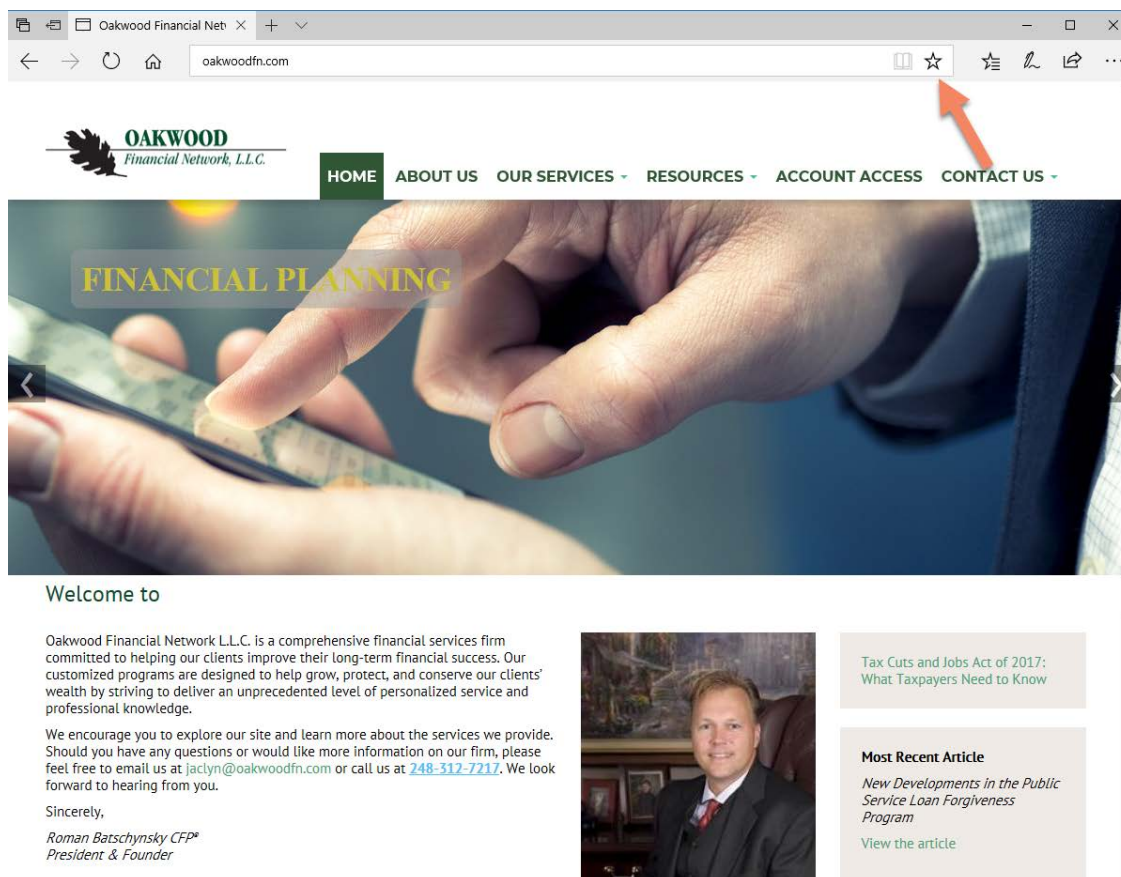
Oakwood Financial Netv ×

oakwoodfn.com

OAKWOOD
Financial Network, L.L.C.

HOME ABOUT US OUR SERVICES RESOURCES ACCOUNT ACCESS CONTACT US

FINANCIAL PLANNING

Welcome to

Oakwood Financial Network L.L.C. is a comprehensive financial services firm committed to helping our clients improve their long-term financial success. Our customized programs are designed to help grow, protect, and conserve our clients' wealth by striving to deliver an unprecedented level of personalized service and professional knowledge.

We encourage you to explore our site and learn more about the services we provide. Should you have any questions or would like more information on our firm, please feel free to email us at jaclyn@oakwoodfn.com or call us at 248-312-7217. We look forward to hearing from you.

Sincerely,

Roman Batschynsky CFP®
President & Founder

Tax Cuts and Jobs Act of 2017: What Taxpayers Need to Know

Most Recent Article

New Developments in the Public Service Loan Forgiveness Program

View the article